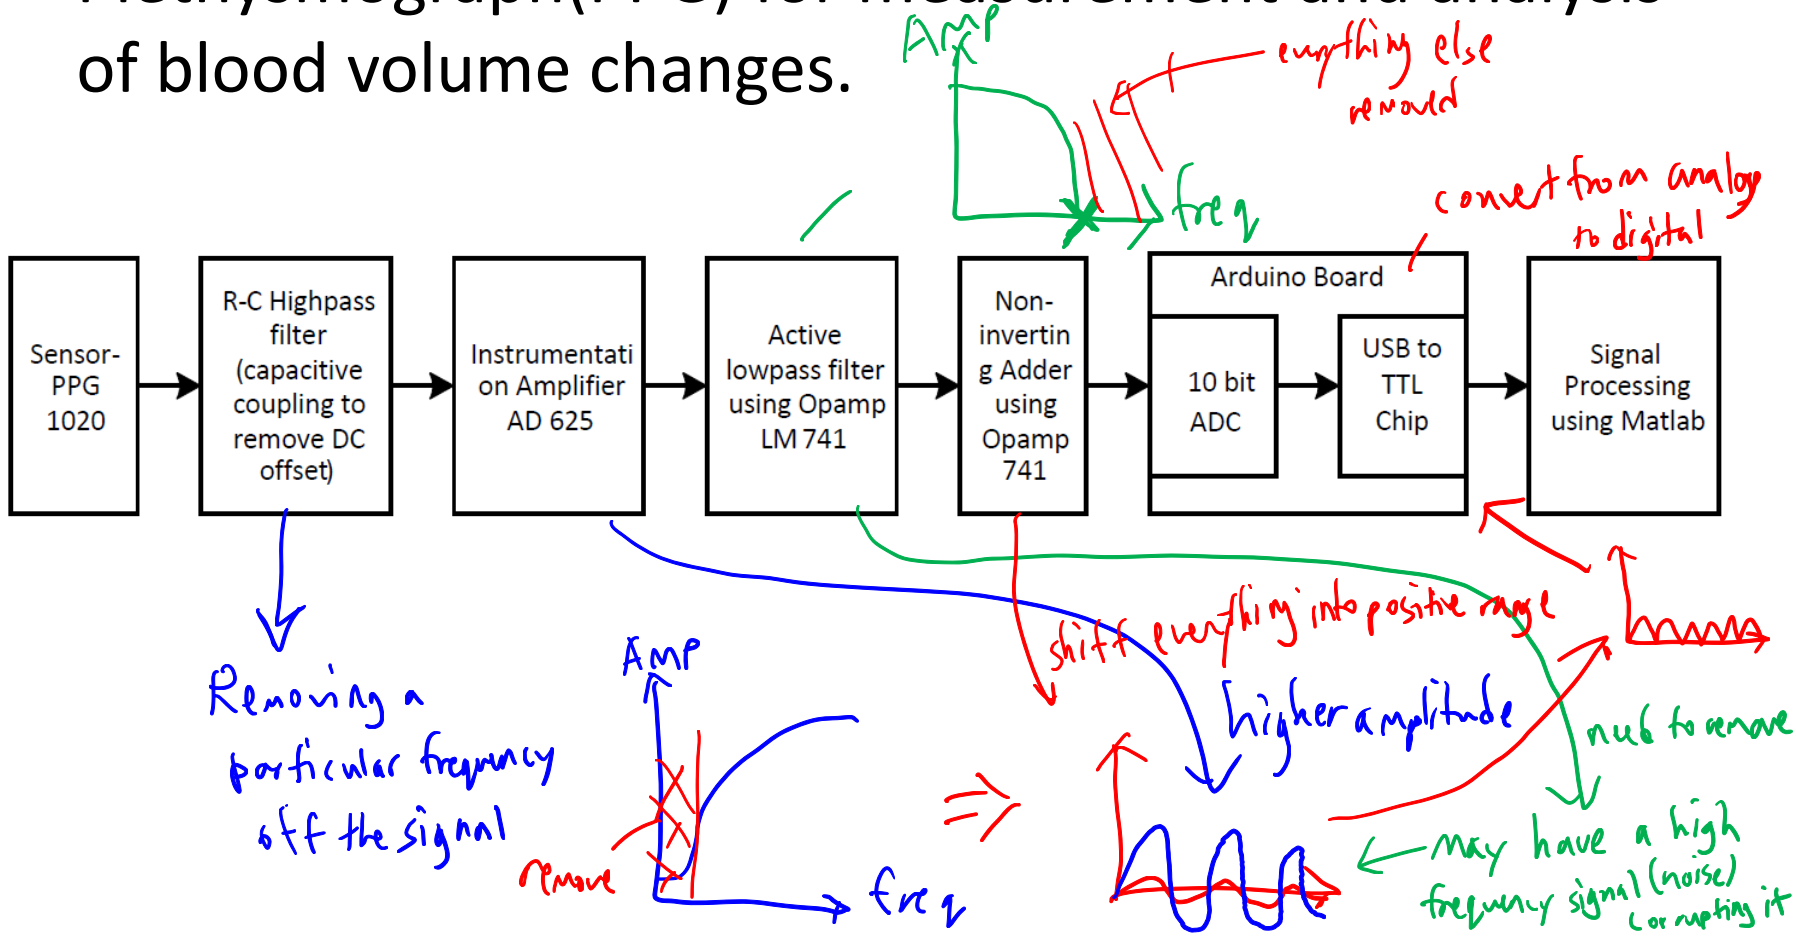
of blood volume changes.

Amp
everything else removed
freq
convert from analog to digital

Sensor-PPG 1020

R-C Highpass filter (capacitive coupling to remove DC offset)

Instrumentation Amplifier AD 625

Active lowpass filter using Opamp LM 741

Non-inverting Adder using Opamp 741

Arduino Board

10 bit ADC

USB to TTL Chip

Signal Processing using Matlab

Removing a particular frequency off the signal

Amp
freq
remove

shift everything into positive range

higher amplitude

need to remove

may have a high frequency signal (noise) corrupting it